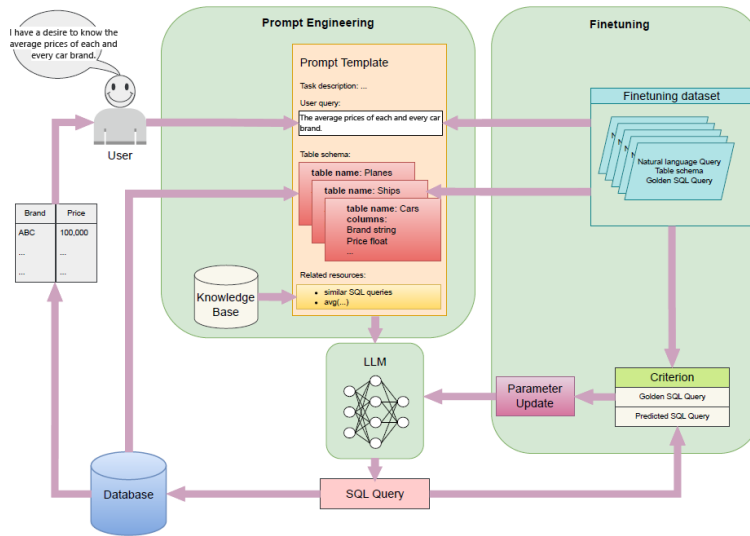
I have a desire to know the average prices of each and every car brand.

User

Prompt Engineering

Prompt Template

Task description: ...

User query:

The average prices of each and every car brand.

Table schema:

table name: Planes

table name: Ships

table name: Cars
columns:
Brand string
Price float
...

Related resources:

- similar SQL queries
- avg(...)

Knowledge Base

Finetuning

Finetuning dataset

Natural language Query
Table schema
Golden SQL Query

| Brand | Price |
|---|---|
| ABC | 100,000 |
| ... | ... |
| ... | ... |

LLM

Parameter Update

Criterion

Golden SQL Query

Predicted SQL Query

Database

SQL Query